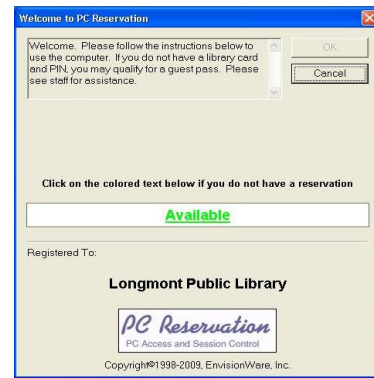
Welcome to PC Reservation

Welcome. Please follow the instructions below to use the computer. If you do not have a library card and PIN, you may qualify for a guest pass. Please see staff for assistance.

OK

Cancel

Click on the colored text below if you do not have a reservation

Available

Registered To:

Longmont Public Library

PC Reservation
PC Access and Session Control

Copyright©1998-2009, EnvisionWare, Inc.